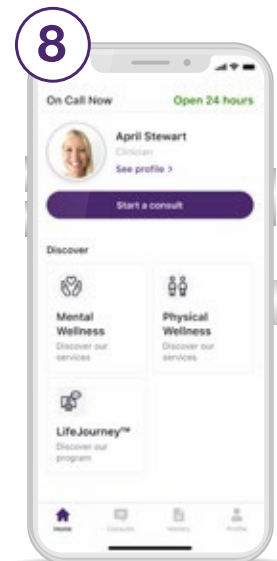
8

On Call Now

Open 24 hours

April Stewart

Clinician

See profile >

Start a consult

Discover

Mental Wellness

Discover our services

Physical Wellness

Discover our services

LifeJourney™

Discover our program

Home

Consults

History

Profile